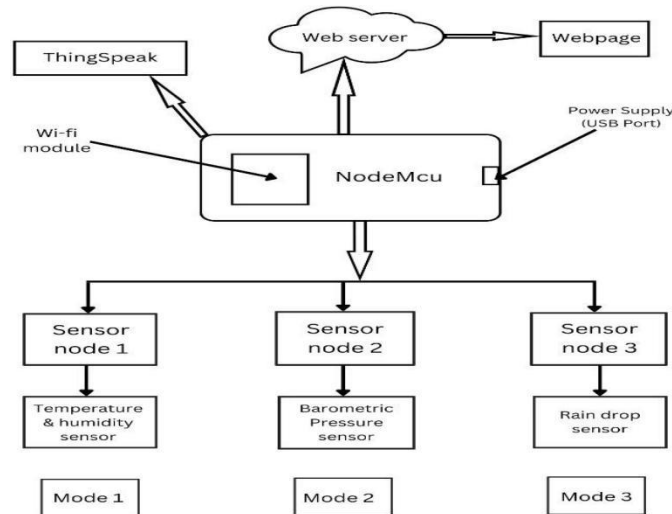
Web server

Webpage

ThingSpeak

Power Supply (USB Port)

Wi-fi module

NodeMcu

Sensor node 1

Sensor node 2

Sensor node 3

Temperature & humidity sensor

Barometric Pressure sensor

Rain drop sensor

Mode 1

Mode 2

Mode 3